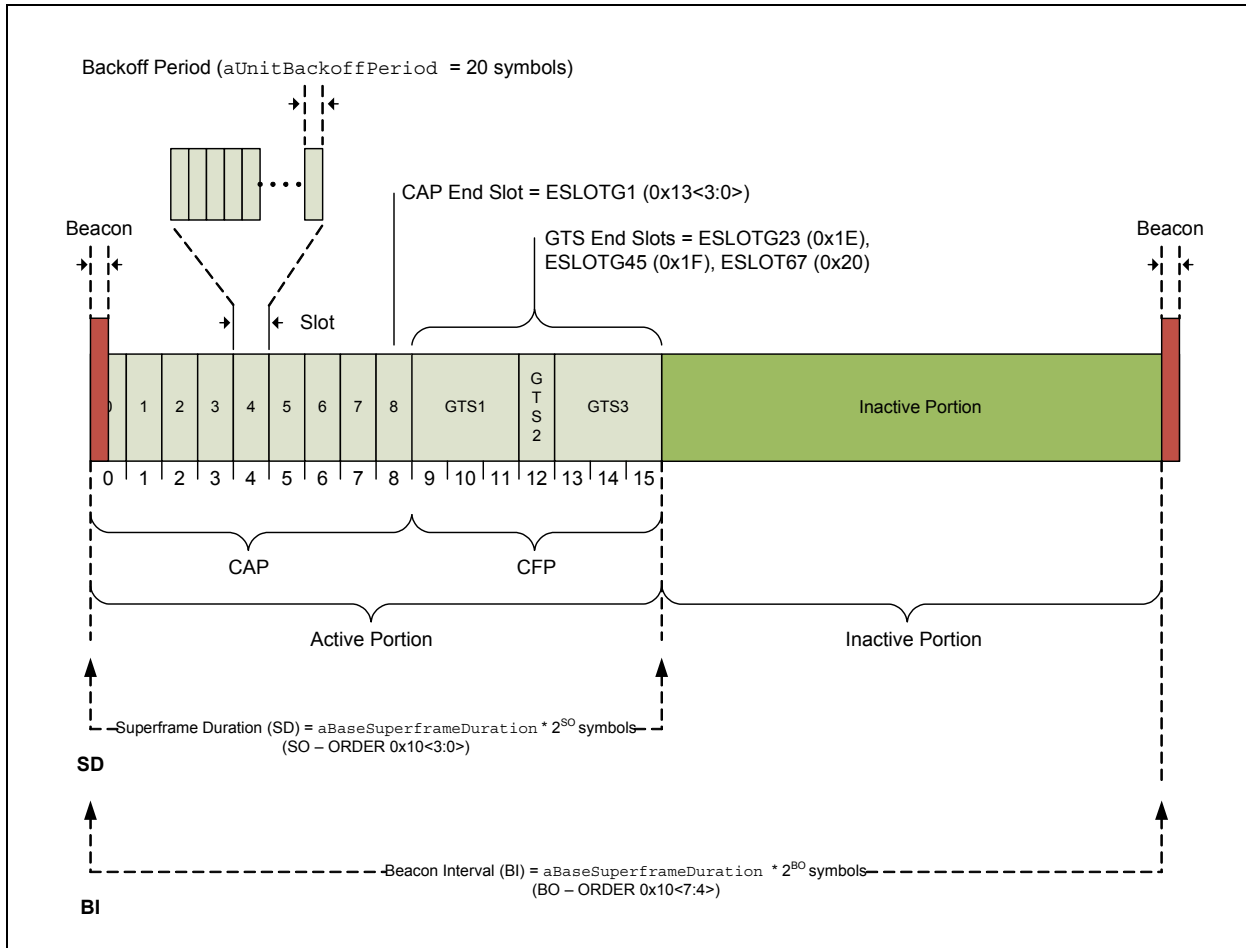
Backoff Period (aUnitBackoffPeriod = 20 symbols)

CAP End Slot = ESLOTG1 (0x13<3:0>)

Beacon

GTS End Slots = ESLOTG23 (0x1E), ESLOTG45 (0x1F), ESLOT67 (0x20)

Beacon

Slot

0 1 2 3 4 5 6 7 8 GTS1 G T S 2 GTS3 Inactive Portion

0 1 2 3 4 5 6 7 8 9 10 11 12 13 14 15

CAP

CFP

Active Portion

Inactive Portion

Superframe Duration (SD) = aBaseSuperframeDuration * $2^{SO}$ symbols (SO – ORDER 0x10<3:0>)

SD

Beacon Interval (BI) = aBaseSuperframeDuration * $2^{BO}$ symbols (BO – ORDER 0x10<7:4>)

BI